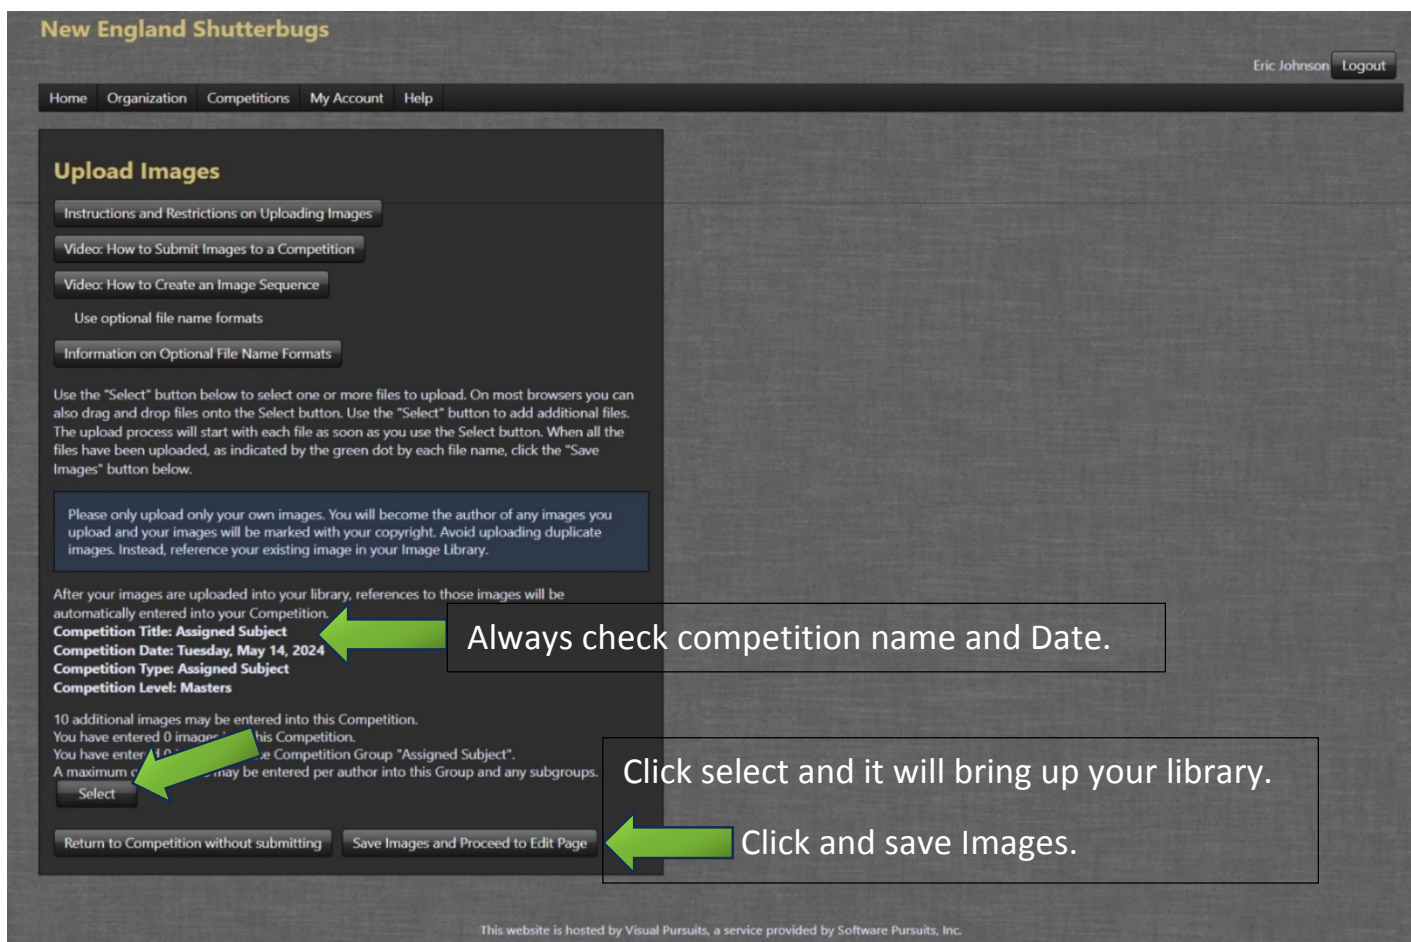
New England Shutterbugs

Eric Johnson Logout

Home Organization Competitions My Account Help

Upload Images

Instructions and Restrictions on Uploading Images

Video: How to Submit Images to a Competition

Video: How to Create an Image Sequence

Use optional file name formats

Information on Optional File Name Formats

Use the "Select" button below to select one or more files to upload. On most browsers you can also drag and drop files onto the Select button. Use the "Select" button to add additional files. The upload process will start with each file as soon as you use the Select button. When all the files have been uploaded, as indicated by the green dot by each file name, click the "Save Images" button below.

Please only upload only your own images. You will become the author of any images you upload and your images will be marked with your copyright. Avoid uploading duplicate images. Instead, reference your existing image in your Image Library.

After your images are uploaded into your library, references to those images will be automatically entered into your Competition.
Competition Title: Assigned Subject
Competition Date: Tuesday, May 14, 2024
Competition Type: Assigned Subject
Competition Level: Masters

Always check competition name and Date.

10 additional images may be entered into this Competition.
You have entered 0 images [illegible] this Competition.
You have entered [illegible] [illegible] Competition Group "Assigned Subject".
A maximum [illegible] may be entered per author into this Group and any subgroups.

Select

Click select and it will bring up your library.

Return to Competition without submitting Save Images and Proceed to Edit Page

Click and save Images.

This website is hosted by Visual Pursuits, a service provided by Software Pursuits, Inc.